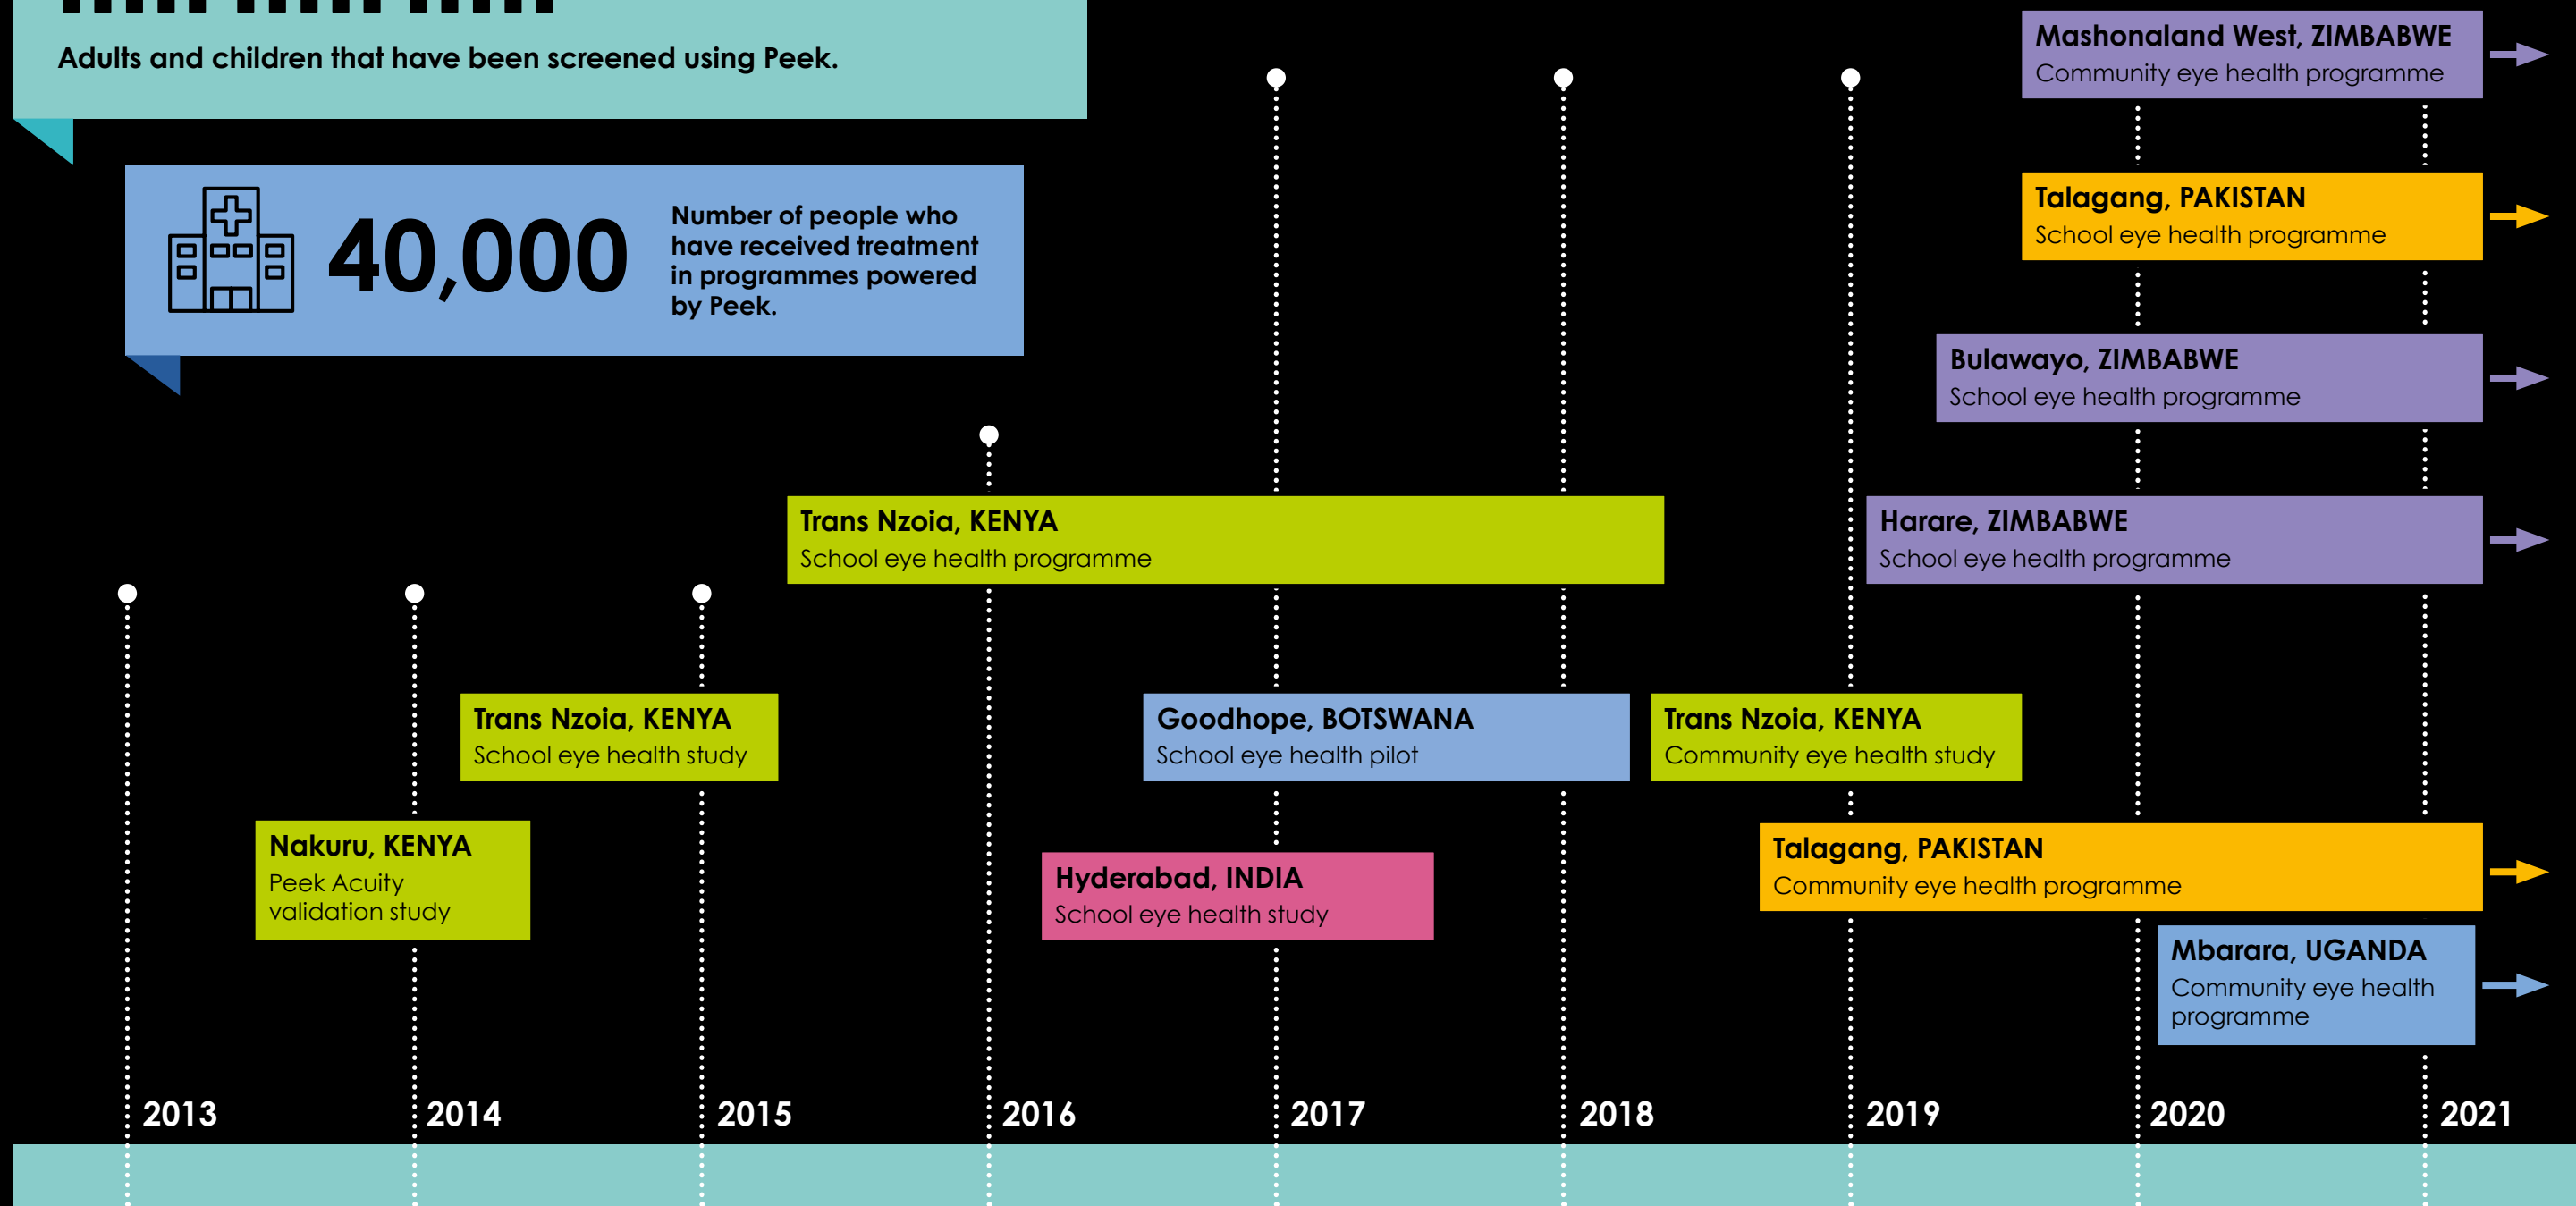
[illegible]

Adults and children that have been screened using Peek.

40,000 Number of people who have received treatment in programmes powered by Peek.

Mashonaland West, ZIMBABWE
Community eye health programme

Talagang, PAKISTAN
School eye health programme

Bulawayo, ZIMBABWE
School eye health programme

Trans Nzoia, KENYA
School eye health programme

Harare, ZIMBABWE
School eye health programme

Trans Nzoia, KENYA
School eye health study

Goodhope, BOTSWANA
School eye health pilot

Trans Nzoia, KENYA
Community eye health study

Nakuru, KENYA
Peek Acuity validation study

Talagang, PAKISTAN
Community eye health programme

Hyderabad, INDIA
School eye health study

Mbarara, UGANDA
Community eye health programme

2013 2014 2015 2016 2017 2018 2019 2020 2021